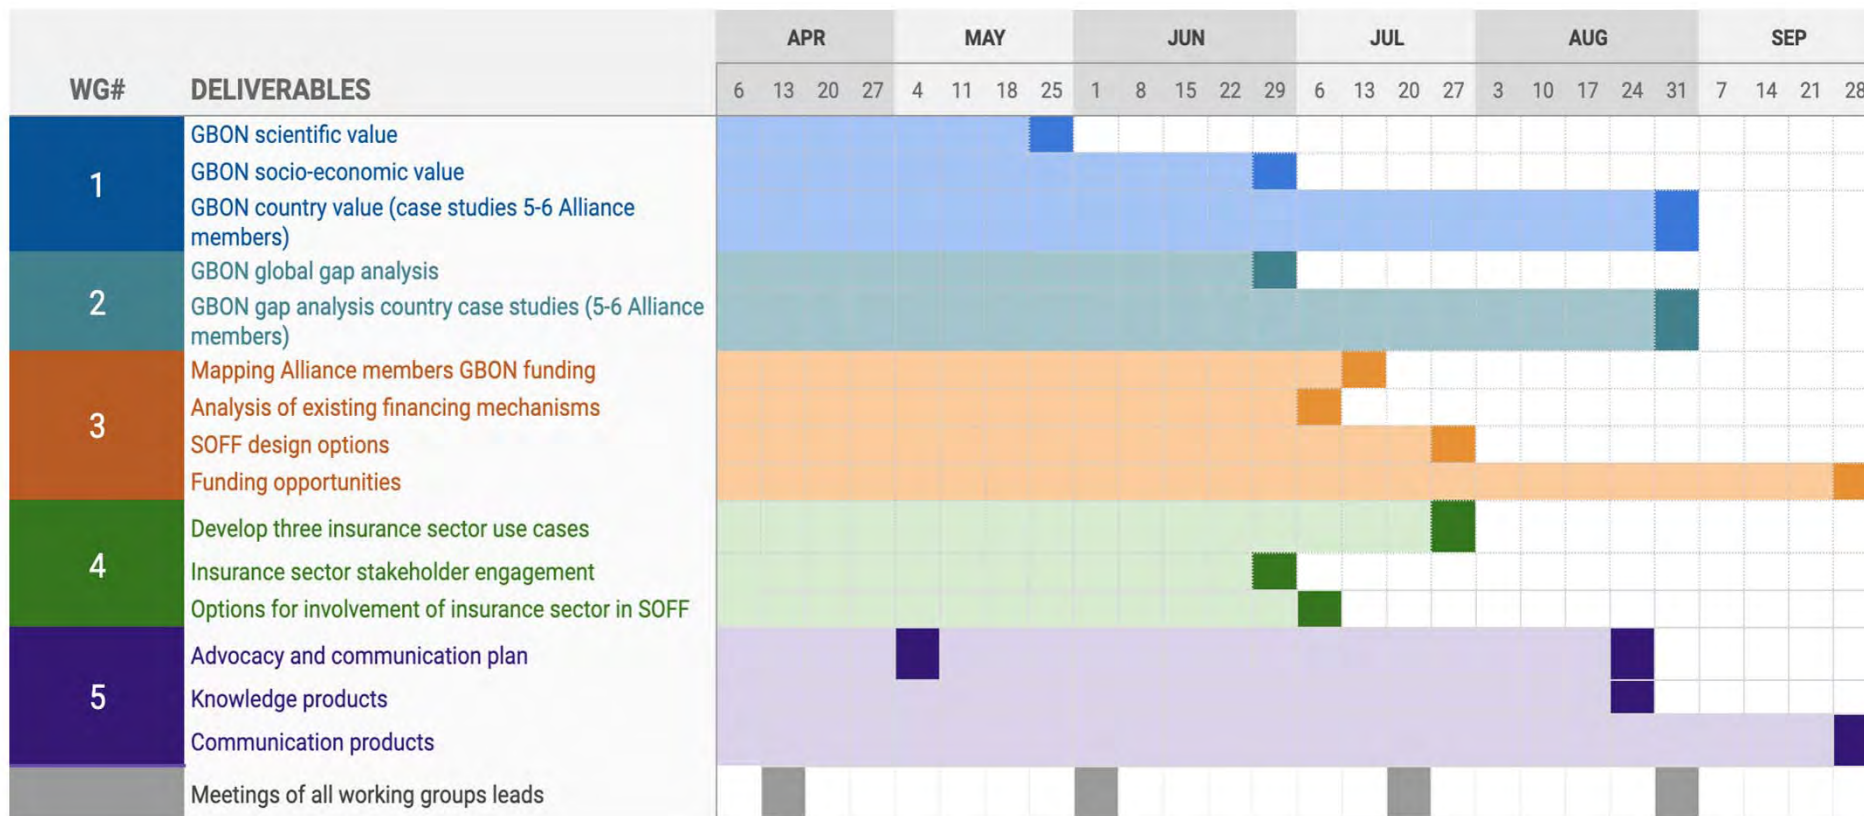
| WG# | DELIVERABLES | APR 6 | 13 | 20 | 27 | MAY 4 | 11 | 18 | 25 | JUN 1 | 8 | 15 | 22 | 29 | JUL 6 | 13 | 20 | 27 | AUG 3 | 10 | 17 | 24 | 31 | SEP 7 | 14 | 21 | 28 |
|---|---|---|---|---|---|---|---|---|---|---|---|---|---|---|---|---|---|---|---|---|---|---|---|---|---|---|---|
| 1 | GBON scientific value | | | | | | | | | | | | | | | | | | | | | | | | | | |
| | GBON socio-economic value | | | | | | | | | | | | | | | | | | | | | | | | | | |
| | GBON country value (case studies 5-6 Alliance members) | | | | | | | | | | | | | | | | | | | | | | | | | | |
| 2 | GBON global gap analysis | | | | | | | | | | | | | | | | | | | | | | | | | | |
| | GBON gap analysis country case studies (5-6 Alliance members) | | | | | | | | | | | | | | | | | | | | | | | | | | |
| 3 | Mapping Alliance members GBON funding | | | | | | | | | | | | | | | | | | | | | | | | | | |
| | Analysis of existing financing mechanisms | | | | | | | | | | | | | | | | | | | | | | | | | | |
| | SOFF design options | | | | | | | | | | | | | | | | | | | | | | | | | | |
| | Funding opportunities | | | | | | | | | | | | | | | | | | | | | | | | | | |
| 4 | Develop three insurance sector use cases | | | | | | | | | | | | | | | | | | | | | | | | | | |
| | Insurance sector stakeholder engagement | | | | | | | | | | | | | | | | | | | | | | | | | | |
| | Options for involvement of insurance sector in SOFF | | | | | | | | | | | | | | | | | | | | | | | | | | |
| 5 | Advocacy and communication plan | | | | | | | | | | | | | | | | | | | | | | | | | | |
| | Knowledge products | | | | | | | | | | | | | | | | | | | | | | | | | | |
| | Communication products | | | | | | | | | | | | | | | | | | | | | | | | | | |
| | Meetings of all working groups leads | | | | | | | | | | | | | | | | | | | | | | | | | | |